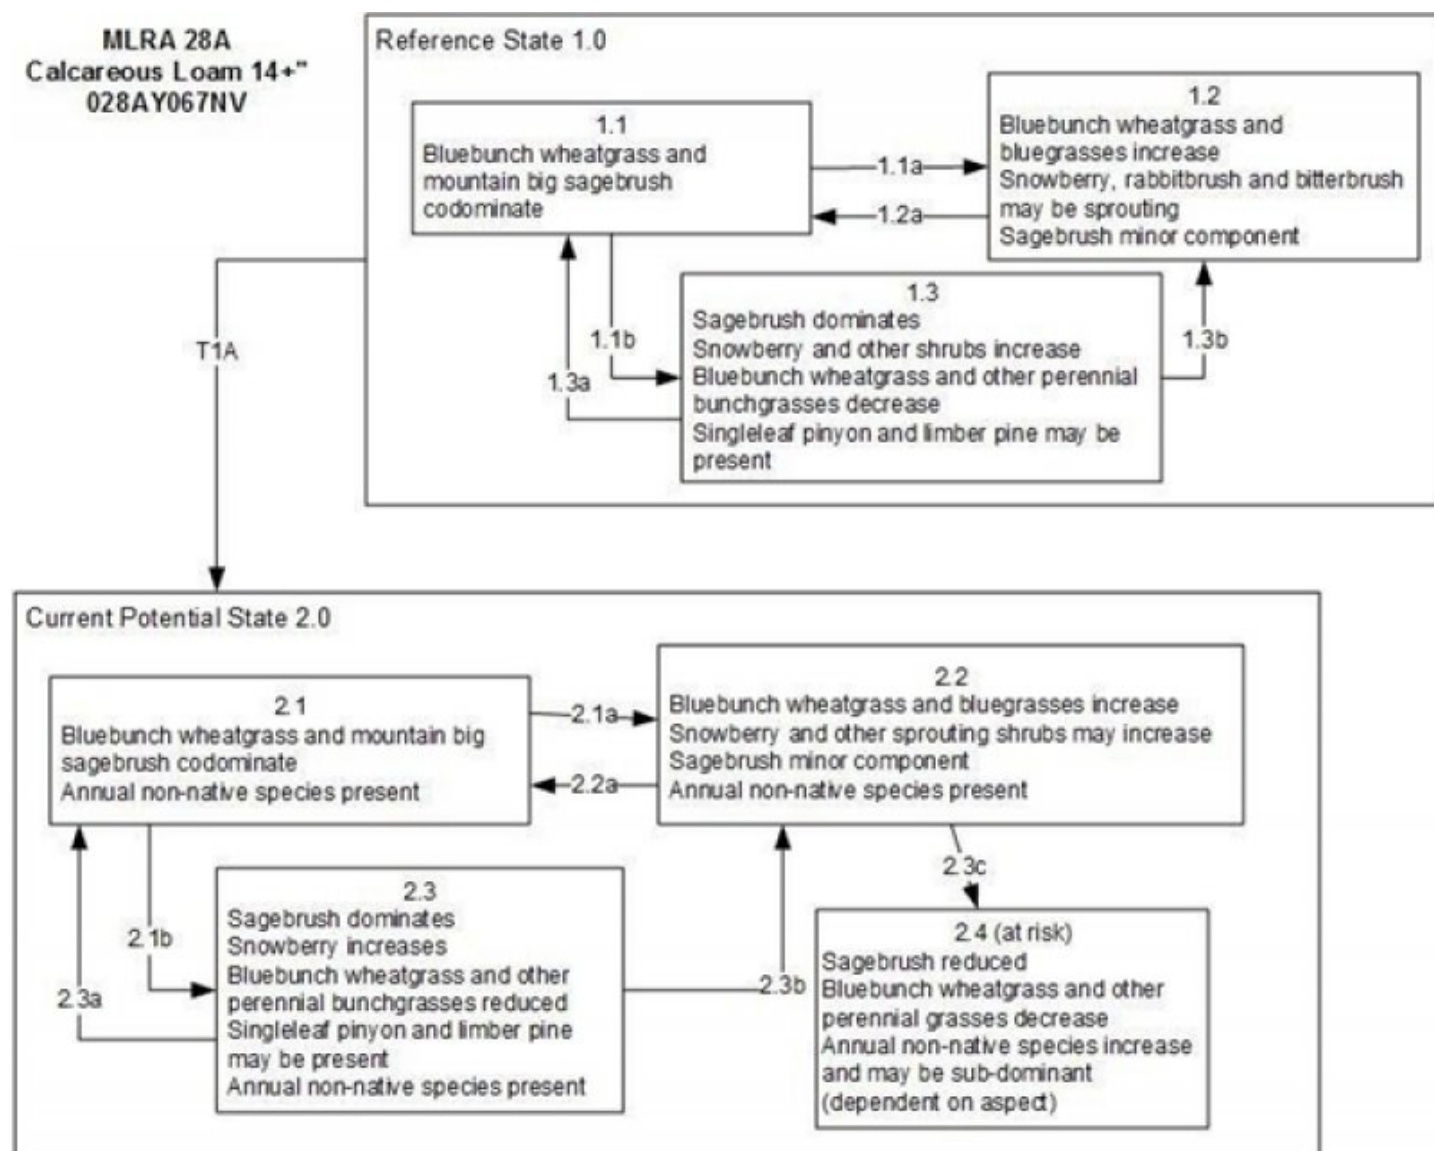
MLRA 28A
Calcareous Loam 14+"
028AY067NV

Reference State 1.0

1.1
Bluebunch wheatgrass and mountain big sagebrush codominate

1.1a

1.2a

1.2
Bluebunch wheatgrass and bluegrasses increase
Snowberry, rabbitbrush and bitterbrush may be sprouting
Sagebrush minor component

1.1b

1.3a

1.3
Sagebrush dominates
Snowberry and other shrubs increase
Bluebunch wheatgrass and other perennial bunchgrasses decrease
Singleleaf pinyon and limber pine may be present

1.3b

T1A

Current Potential State 2.0

2.1
Bluebunch wheatgrass and mountain big sagebrush codominate
Annual non-native species present

2.1a

2.2a

2.2
Bluebunch wheatgrass and bluegrasses increase
Snowberry and other sprouting shrubs may increase
Sagebrush minor component
Annual non-native species present

2.3c

2.1b

2.3a

2.3
Sagebrush dominates
Snowberry increases
Bluebunch wheatgrass and other perennial bunchgrasses reduced
Singleleaf pinyon and limber pine may be present
Annual non-native species present

2.3b

2.4 (at risk)
Sagebrush reduced
Bluebunch wheatgrass and other perennial grasses decrease
Annual non-native species increase and may be sub-dominant
(dependent on aspect)